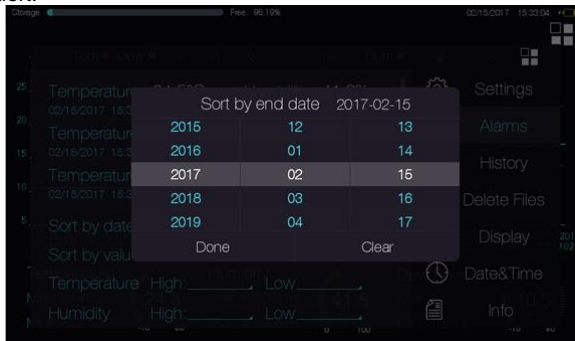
Storage Free 96.19% 02/15/2017 15:32:04

25 Temperature
02/15/2017 15:3
20 Temperature
02/15/2017 15:3
15 Temperature
02/15/2017 15:3
10
5 Sort by date
Sort by valu
Temperature High: Low:
Humidity High: Low:

Sort by end date 2017-02-15

| | | |
|---|---|---|
| 2015 | 12 | 13 |
| 2016 | 01 | 14 |
| 2017 | 02 | 15 |
| 2018 | 03 | 16 |
| 2019 | 04 | 17 |

Done Clear

Settings
Alarms
History
Delete Files
Display
Date&Time
Info